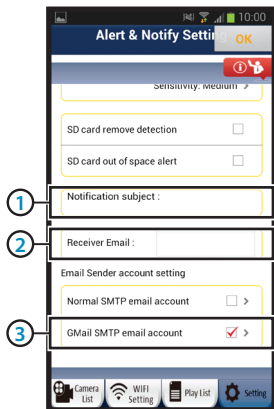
10:00
Alert & Notify Settin
OK
Sensitivity: Medium
SD card remove detection
SD card out of space alert
1
Notification subject :
2
Receiver Email :
Email Sender account setting
Normal SMTP email account
3
GMail SMTP email account
Camera List
WIFI Setting
Play List
Setting